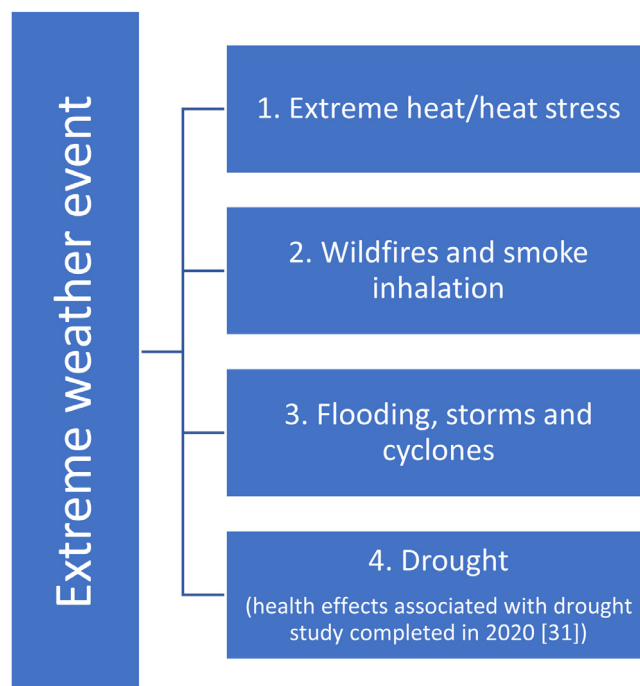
Extreme weather event

1. Extreme heat/heat stress

2. Wildfires and smoke inhalation

3. Flooding, storms and cyclones

4. Drought

(health effects associated with drought study completed in 2020 [31])